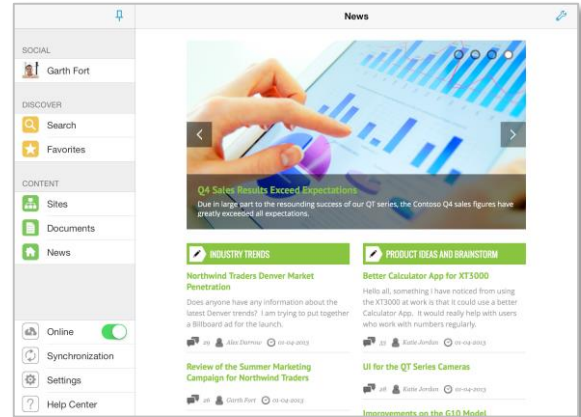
News

SOCIAL

Garth Fort

DISCOVER

Search

Favorites

CONTENT

Sites

Documents

News

Online

Synchronization

Settings

Help Center

Q4 Sales Results Exceed Expectations

Due in large part to the resounding success of our QT series, the Contoso Q4 sales figures have greatly exceeded all expectations.

INDUSTRY TRENDS

Northwind Traders Denver Market Penetration

Does anyone have any information about the latest Denver trends? I am trying to put together a Billboard ad for the launch.

29 Alex Darrow 01-04-2013

Review of the Summer Marketing Campaign for Northwind Traders

26 Garth Fort 01-04-2013

PRODUCT IDEAS AND BRAINSTORM

Better Calculator App for XT3000

Hello all, something I have noticed from using the XT3000 at work is that it could use a better Calculator App. It would really help with users who work with numbers regularly.

33 Katie Jordan 01-04-2013

UI for the QT Series Cameras

28 Katie Jordan 01-04-2013

Improvements on the G10 Model